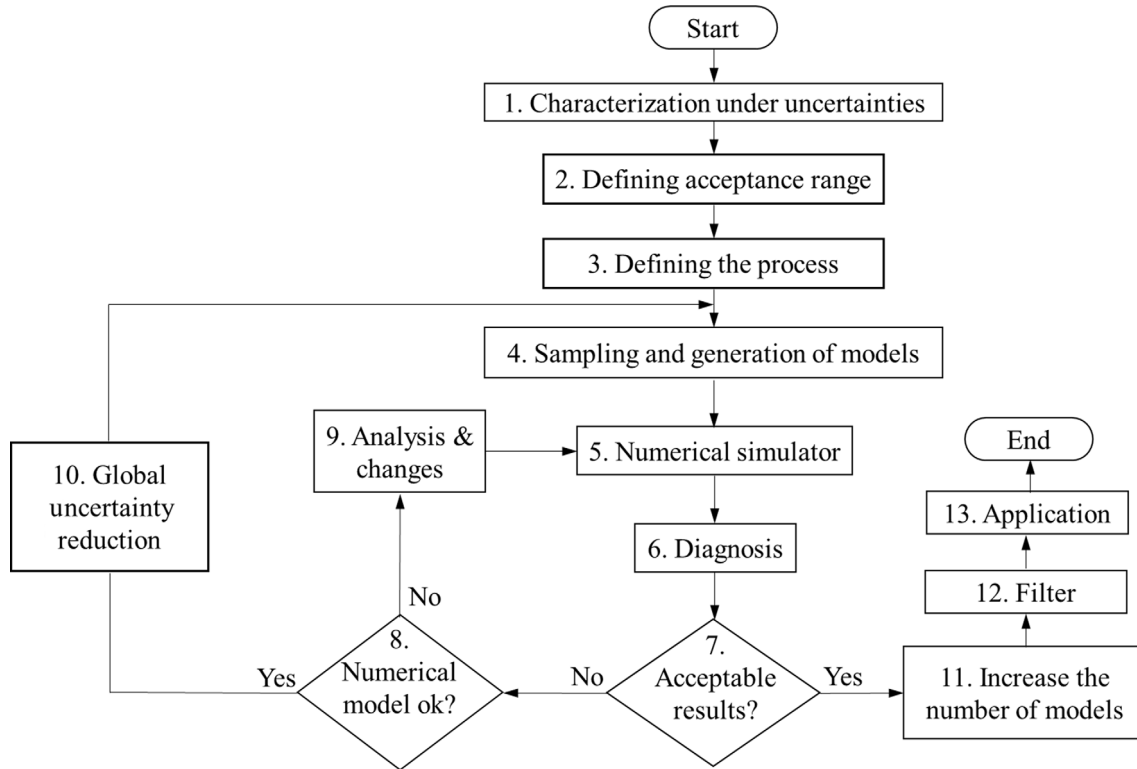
Start

1. Characterization under uncertainties

2. Defining acceptance range

3. Defining the process

4. Sampling and generation of models

9. Analysis & changes

5. Numerical simulator

10. Global uncertainty reduction

End

13. Application

6. Diagnosis

12. Filter

No

8. Numerical model ok?

Yes

No

7. Acceptable results?

Yes

11. Increase the number of models